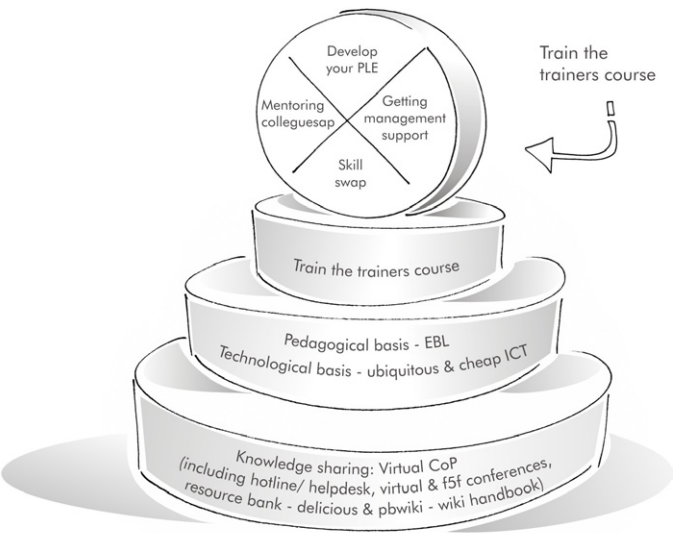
Train the trainers course

Develop your PLE

Mentoring colleguesap

Getting management support

Skill swap

Train the trainers course

Pedagogical basis - EBL
Technological basis - ubiquitous & cheap ICT

Knowledge sharing: Virtual CoP
(including hotline/ helpdesk, virtual & f5f conferences,
resource bank - delicious & pbwiki - wiki handbook)